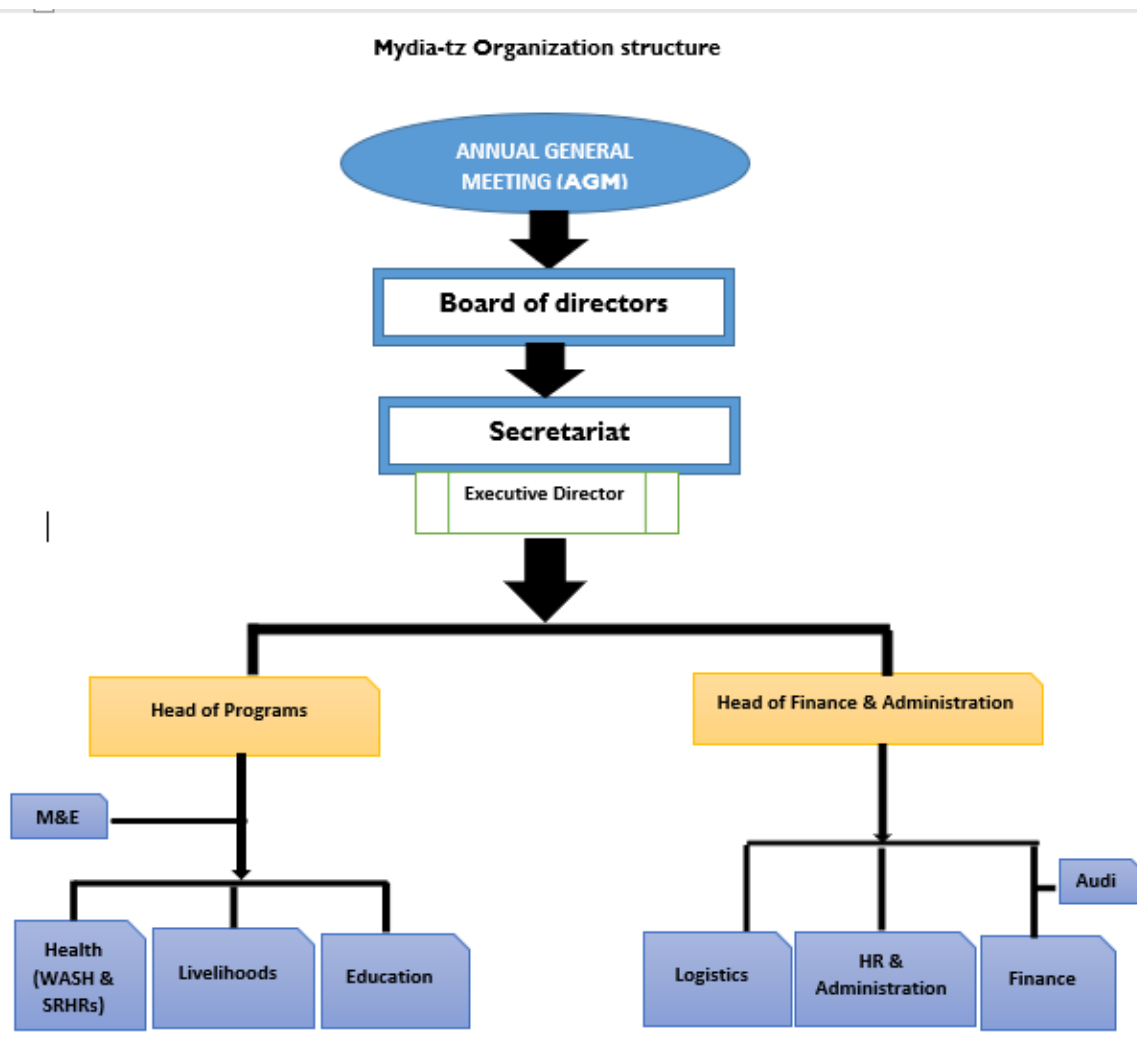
Mydia-tz Organization structure

ANNUAL GENERAL MEETING (AGM)

Board of directors

Secretariat

Executive Director

Head of Programs

Head of Finance & Administration

M&E

Audi

Health (WASH & SRHRs)

Livelihoods

Education

Logistics

HR & Administration

Finance